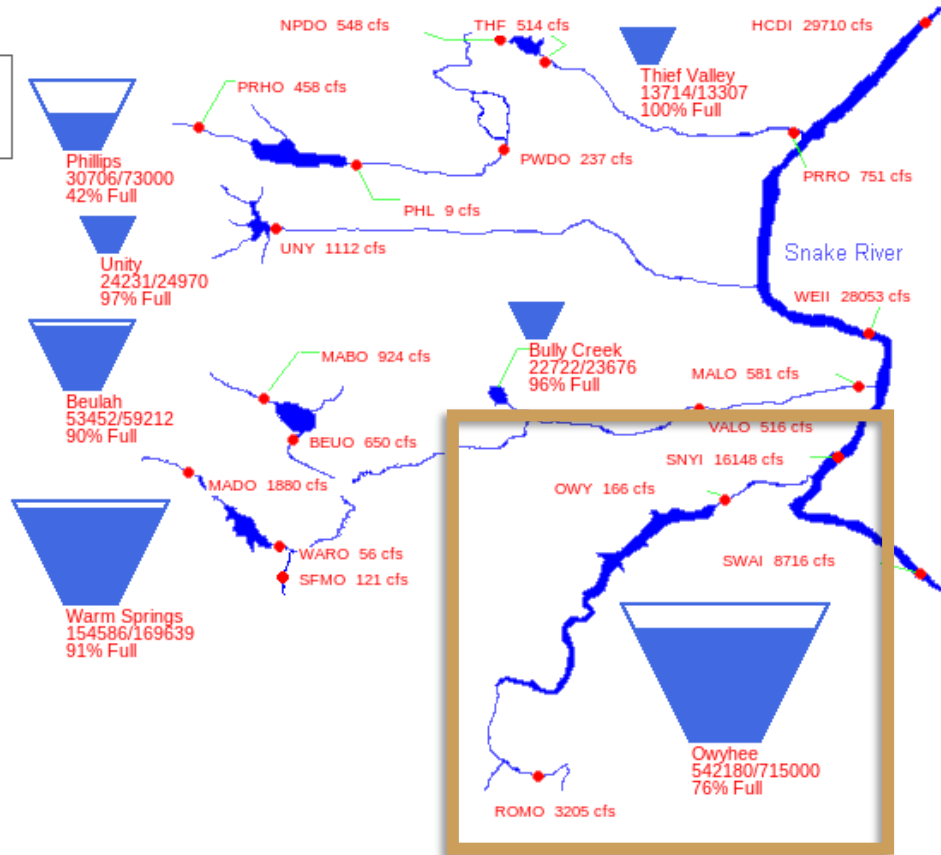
NPDO 548 cfs
THF 514 cfs
HCDI 29710 cfs

Thief Valley
13714/13307
100% Full

PRHO 458 cfs

Phillips
30706/73000
42% Full

PWDO 237 cfs
PRRO 751 cfs
PHL 9 cfs

Unity
24231/24970
97% Full

UNY 1112 cfs

Snake River

WEII 28053 cfs

MABO 924 cfs

Bully Creek
22722/23676
96% Full

MALO 581 cfs

Beulah
53452/59212
90% Full

BEUO 650 cfs
VALO 516 cfs
SNYI 16148 cfs
MADO 1880 cfs
OWY 166 cfs
WARO 56 cfs
SFMO 121 cfs
SWAI 8716 cfs

Warm Springs
154586/169639
91% Full

Owyhee
542180/715000
76% Full

ROMO 3205 cfs